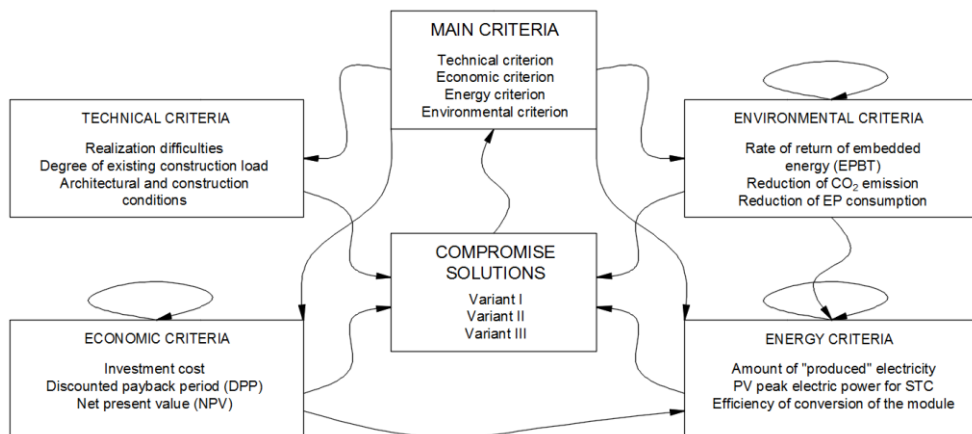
MAIN CRITERIA

Technical criterion
Economic criterion
Energy criterion
Environmental criterion

TECHNICAL CRITERIA

Realization difficulties
Degree of existing construction load
Architectural and construction conditions

ENVIRONMENTAL CRITERIA

Rate of return of embedded energy (EPBT)
Reduction of $CO_2$ emission
Reduction of EP consumption

COMPROMISE SOLUTIONS

Variant I
Variant II
Variant III

ECONOMIC CRITERIA

Investment cost
Discounted payback period (DPP)
Net present value (NPV)

ENERGY CRITERIA

Amount of "produced" electricity
PV peak electric power for STC
Efficiency of conversion of the module